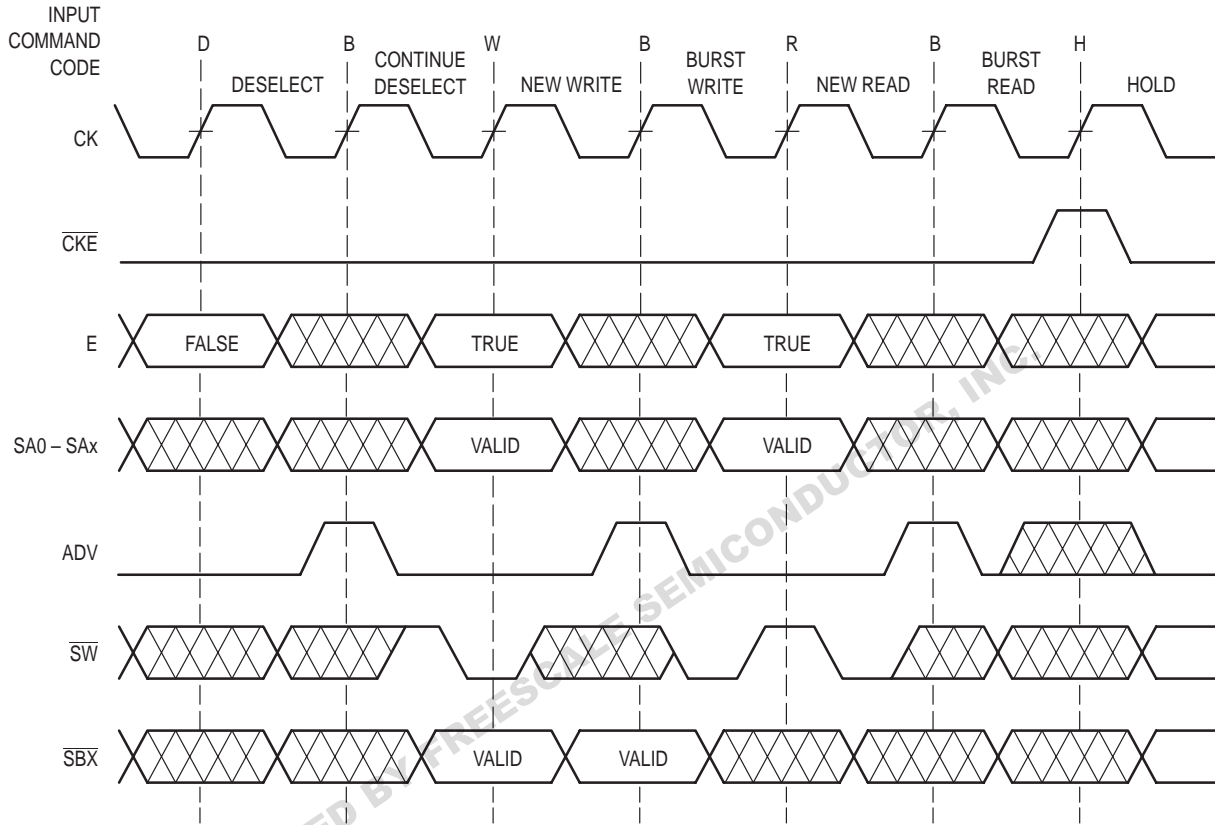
INPUT COMMAND CODE

D
DESELECT
B
CONTINUE DESELECT
W
NEW WRITE
B
BURST WRITE
R
NEW READ
B
BURST READ
H
HOLD

CK

$\overline{CKE}$

E
FALSE
TRUE
TRUE

SA0 – SAx
VALID
VALID

ADV

$\overline{SW}$

$\overline{SBX}$
VALID
VALID

ED BY FREESCALE SEMICONDUCTOR, INC.